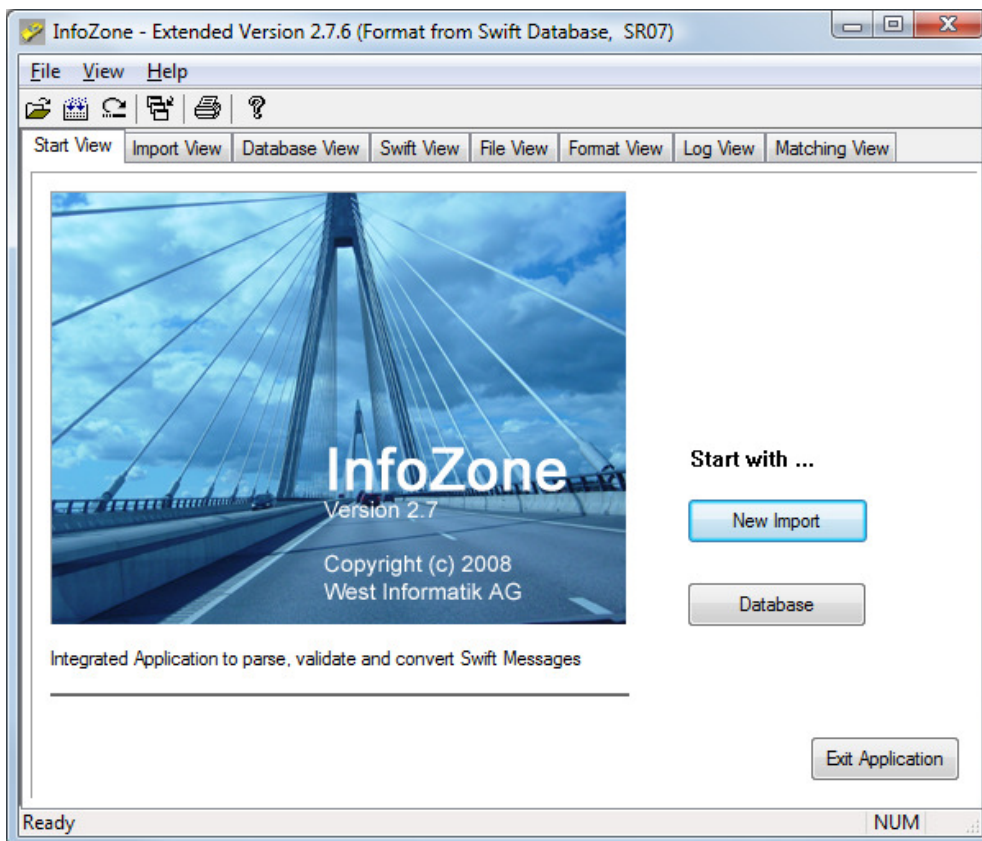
InfoZone - Extended Version 2.7.6 (Format from Swift Database, SR07)

File View Help

Start View | Import View | Database View | Swift View | File View | Format View | Log View | Matching View

InfoZone
Version 2.7

Copyright (c) 2008
West Informatik AG

Integrated Application to parse, validate and convert Swift Messages

Start with ...

New Import

Database

Exit Application

Ready

NUM